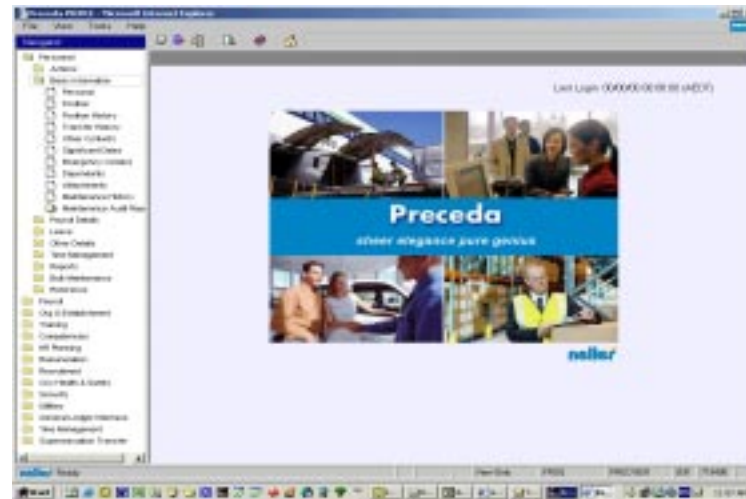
Preceda PR003 - Microsoft Internet Explorer

File View Tools Help

Navigator

Personnel
Actions
Basic Information
Personal
Position
Position History
Transfer History
Other Contacts
Significant Dates
Emergency Contacts
Dependents
Attachments
Maintenance Notes
Maintenance Audit Hist
Payroll Details
Leave
Other Details
Time Management
Reports
Bulk Maintenance
Preferences
Payroll
Org & Establishment
Training
Competencies
HR Planning
Remuneration
Recruitment
Occ Health & Safety
Security
Utilities
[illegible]
Time Management
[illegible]

Last Login: 00/00/00 00:00:00 (AEDT)

Preceda

sheer elegance pure genius

neller

neller Ready

Start